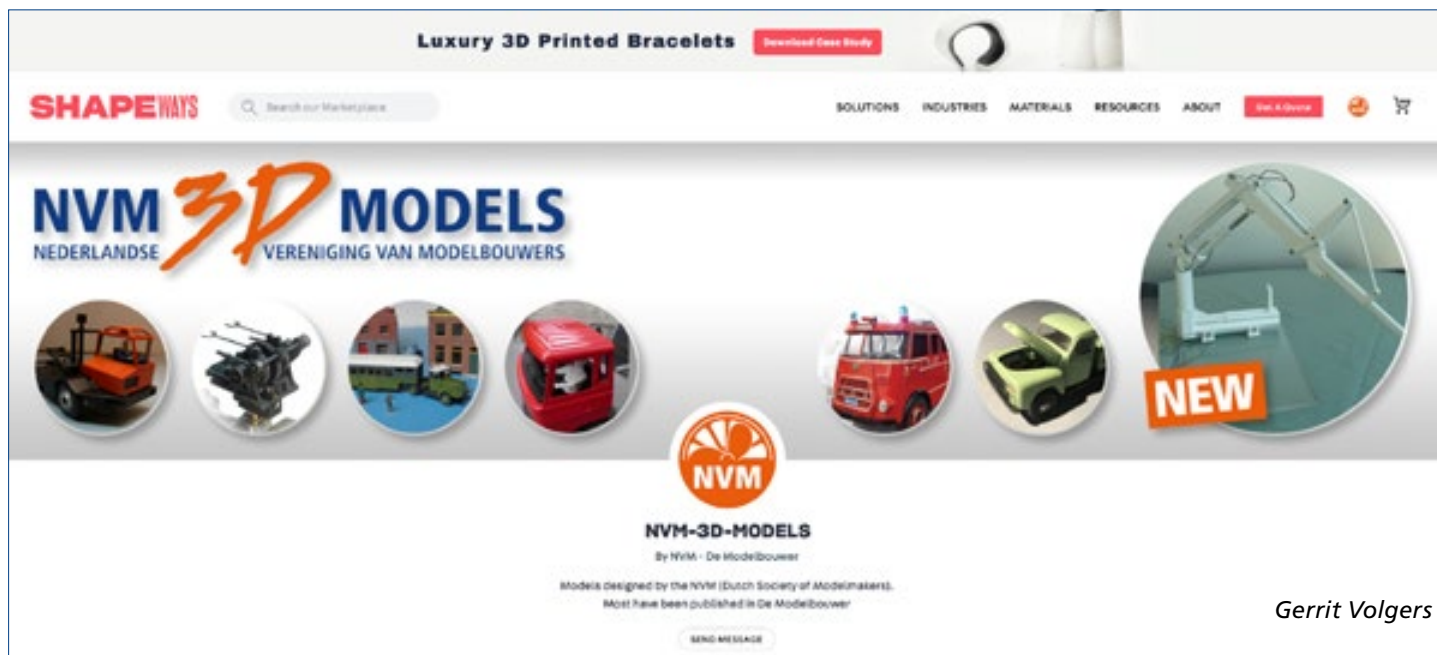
Luxury 3D Printed Bracelets

Download Case Study

SHAPEWAYS

Search our Marketplace

SOLUTIONS INDUSTRIES MATERIALS RESOURCES ABOUT

Get A Quote

NVM 3D MODELS

NEDERLANDSE VERENIGING VAN MODELBOUWERS

NEW

NVM

NVM-3D-MODELS

By NVM - De Modelbouwer

Models designed by the NVM (Dutch Society of Modelmakers). Most have been published in De Modelbouwer

SEND MESSAGE

Gerrit Volgers